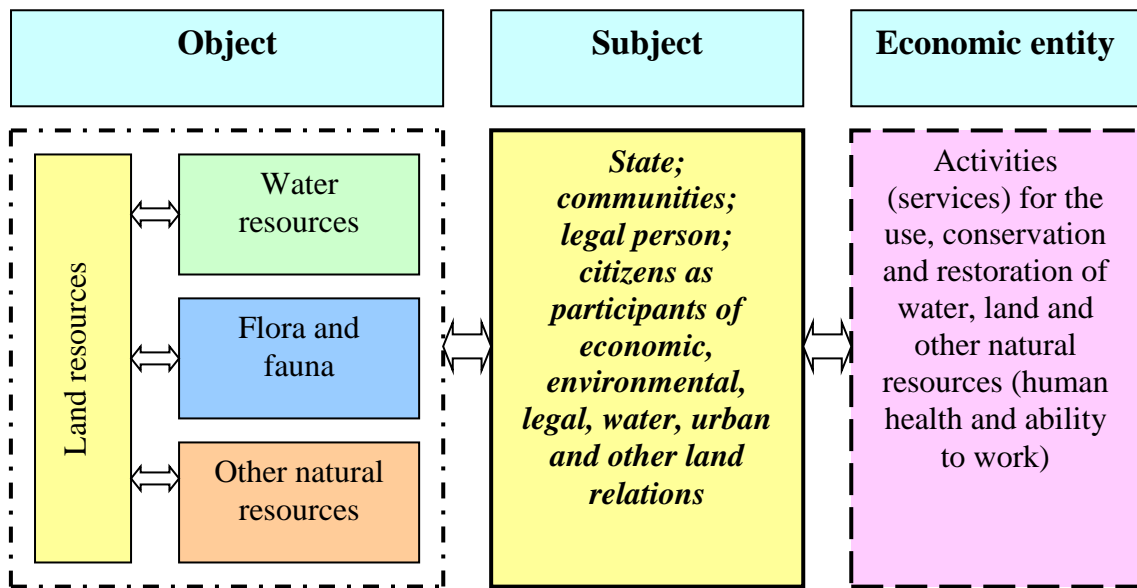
Object

Subject

Economic entity

Land resources

Water resources

Flora and fauna

Other natural resources

State; communities; legal person; citizens as participants of economic, environmental, legal, water, urban and other land relations

Activities (services) for the use, conservation and restoration of water, land and other natural resources (human health and ability to work)